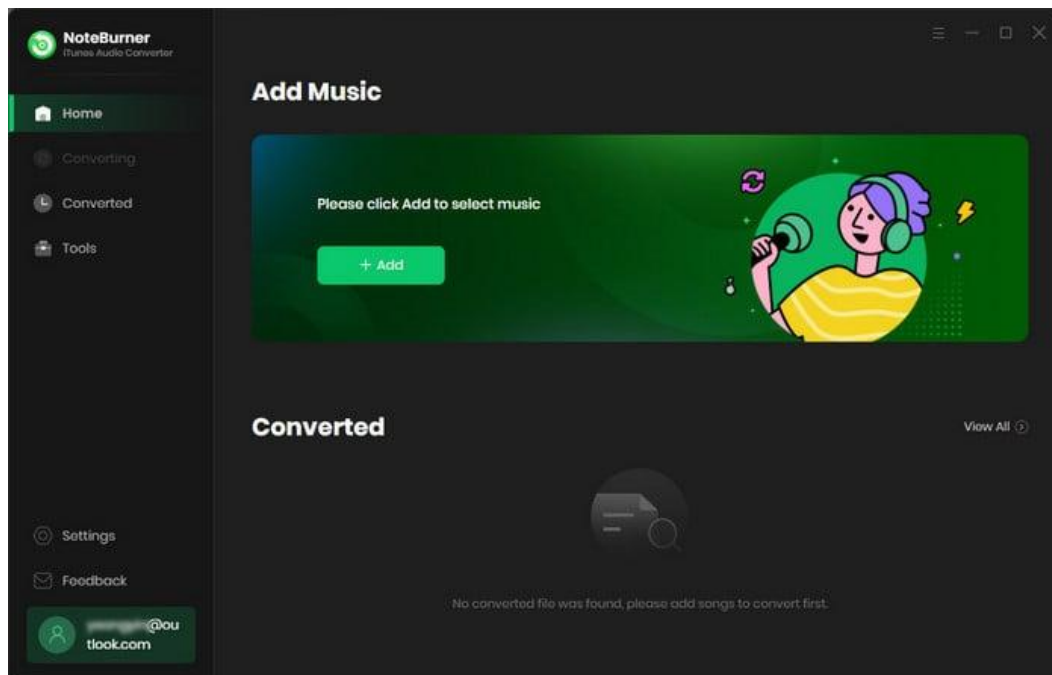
NoteBurner
iTunes Audio Converter

Home
Converting
Converted
Tools

Settings
Feedback
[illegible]@outlook.com

Add Music

Please click Add to select music

+ Add

Converted

View All

No converted file was found, please add songs to convert first.